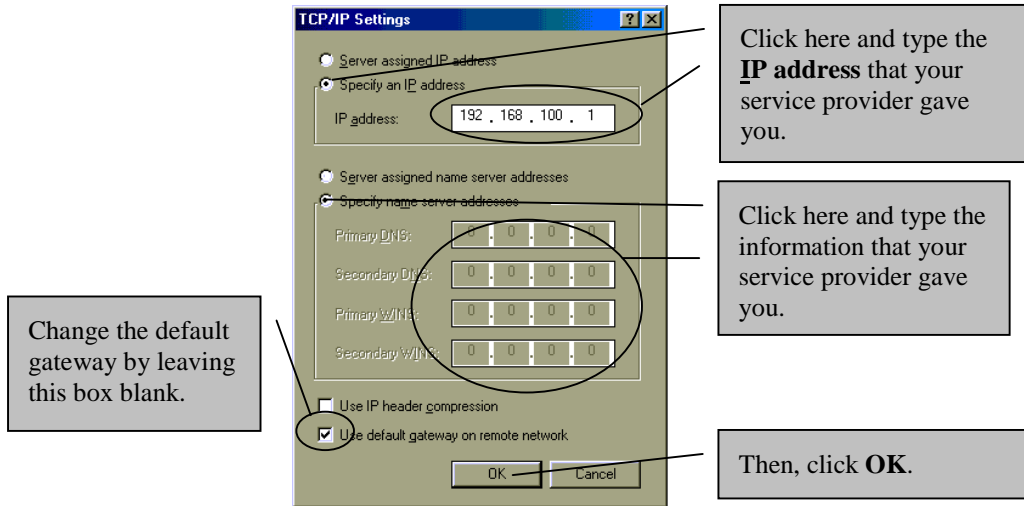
TCP/IP Settings

? ×

Server assigned IP address

Specify an IP address

IP address: 192 . 168 . 100 . 1

Server assigned name server addresses

Specify name server addresses

Primary DNS: 0 . 0 . 0 . 0

Secondary DNS: 0 . 0 . 0 . 0

Primary WINS: 0 . 0 . 0 . 0

Secondary WINS: 0 . 0 . 0 . 0

Use IP header compression

Use default gateway on remote network

OK

Cancel

Click here and type the **IP address** that your service provider gave you.

Click here and type the information that your service provider gave you.

Change the default gateway by leaving this box blank.

Then, click **OK**.